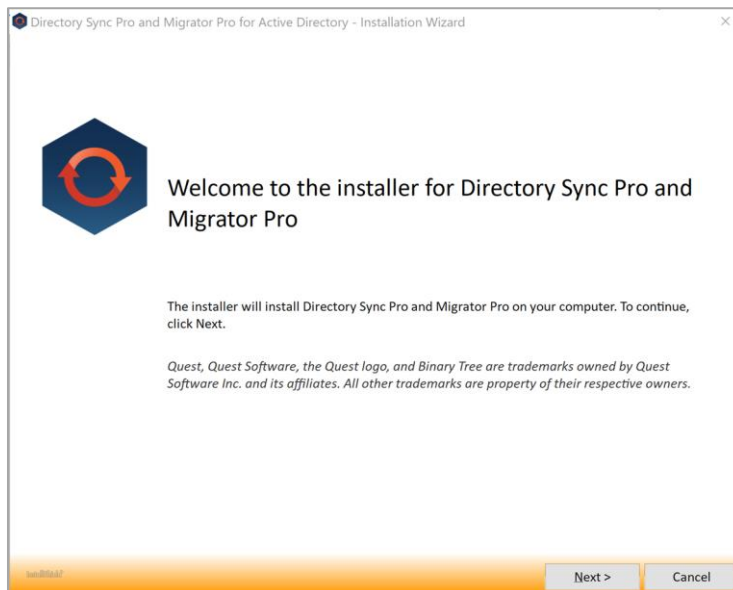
Directory Sync Pro and Migrator Pro for Active Directory - Installation Wizard

×

Welcome to the installer for Directory Sync Pro and Migrator Pro

The installer will install Directory Sync Pro and Migrator Pro on your computer. To continue, click Next.

Quest, Quest Software, the Quest logo, and Binary Tree are trademarks owned by Quest Software Inc. and its affiliates. All other trademarks are property of their respective owners.

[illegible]

Next >

Cancel